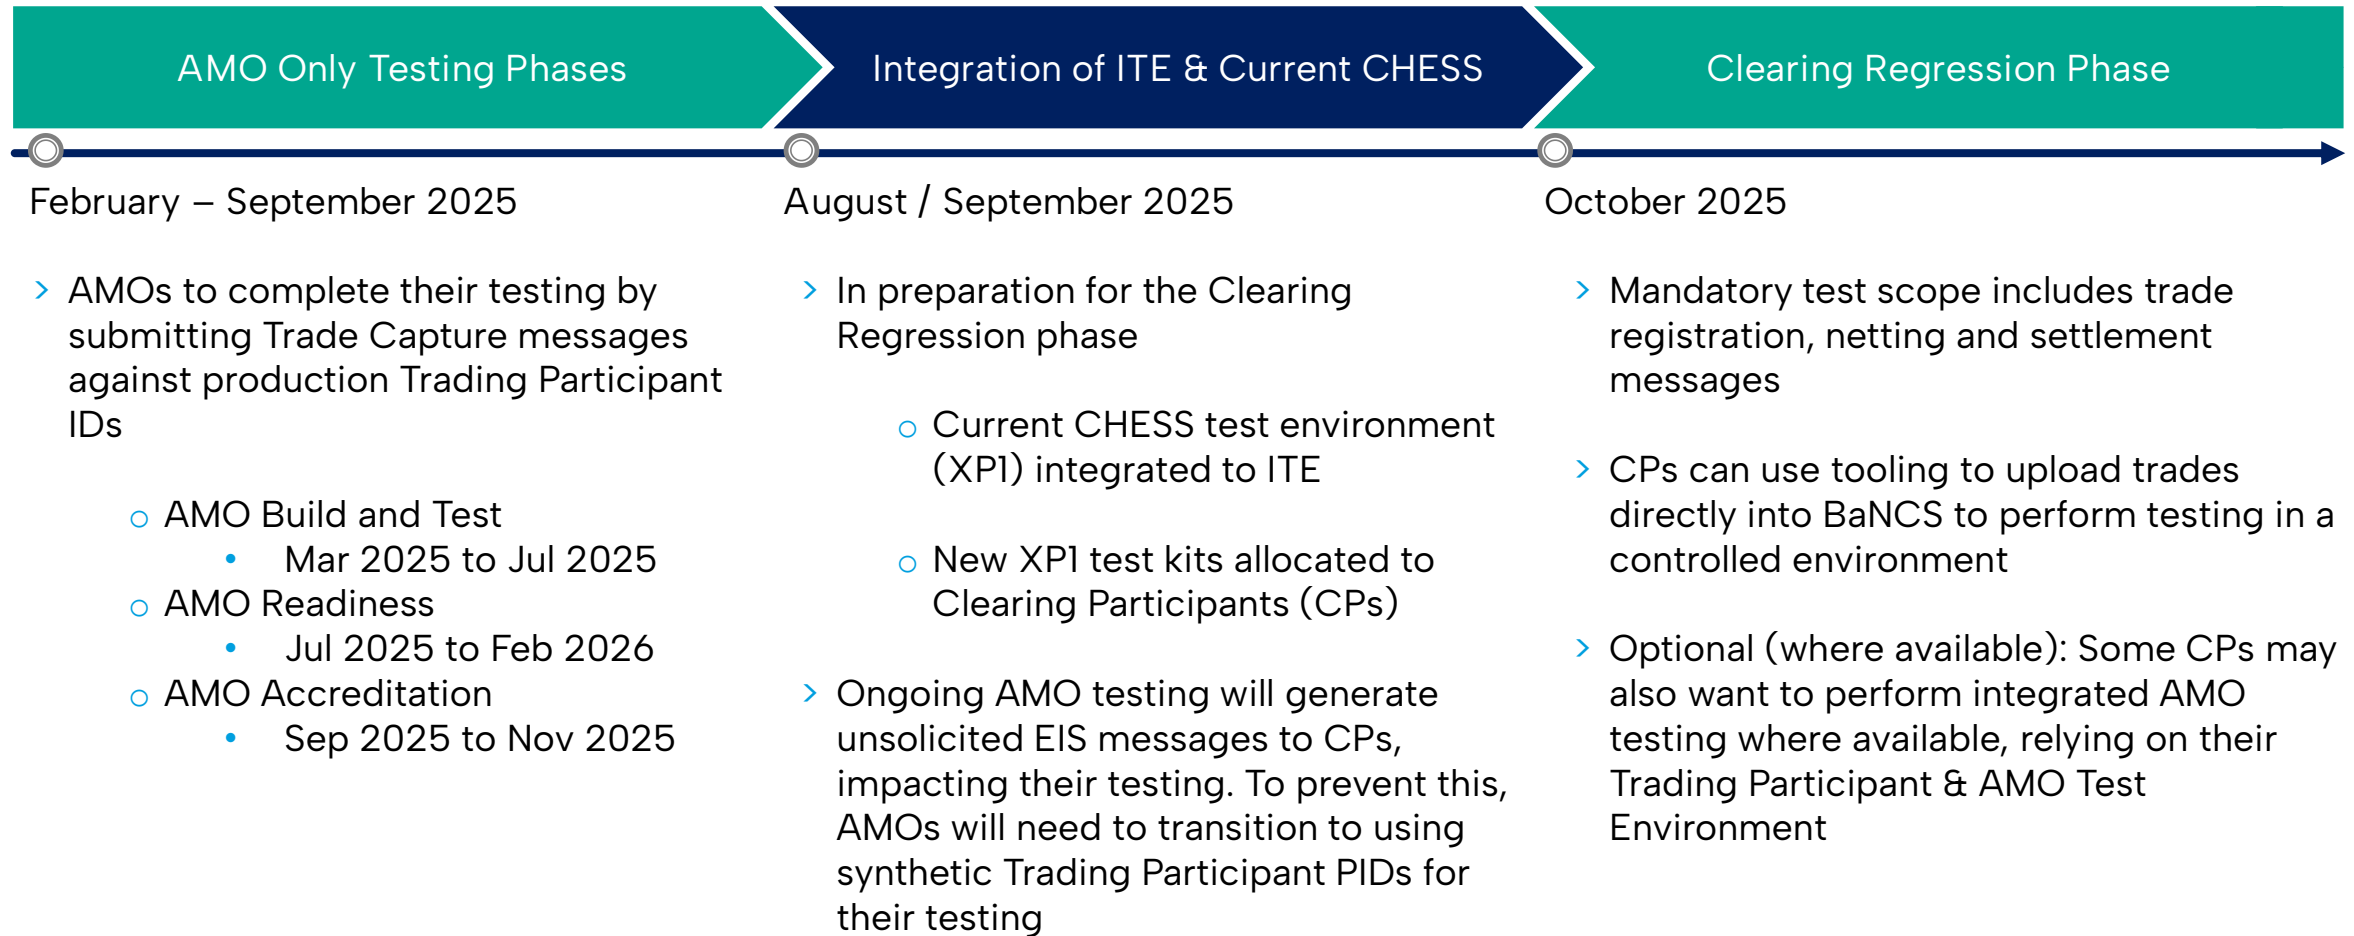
AMO Only Testing Phases

February – September 2025

› AMOs to complete their testing by submitting Trade Capture messages against production Trading Participant IDs

○ AMO Build and Test
• Mar 2025 to Jul 2025
○ AMO Readiness
• Jul 2025 to Feb 2026
○ AMO Accreditation
• Sep 2025 to Nov 2025

Integration of ITE & Current CHESS

August / September 2025

› In preparation for the Clearing Regression phase

○ Current CHESS test environment (XP1) integrated to ITE

○ New XP1 test kits allocated to Clearing Participants (CPs)

› Ongoing AMO testing will generate unsolicited EIS messages to CPs, impacting their testing. To prevent this, AMOs will need to transition to using synthetic Trading Participant PIDs for their testing

Clearing Regression Phase

October 2025

› Mandatory test scope includes trade registration, netting and settlement messages

› CPs can use tooling to upload trades directly into BaNCS to perform testing in a controlled environment

› Optional (where available): Some CPs may also want to perform integrated AMO testing where available, relying on their Trading Participant & AMO Test Environment